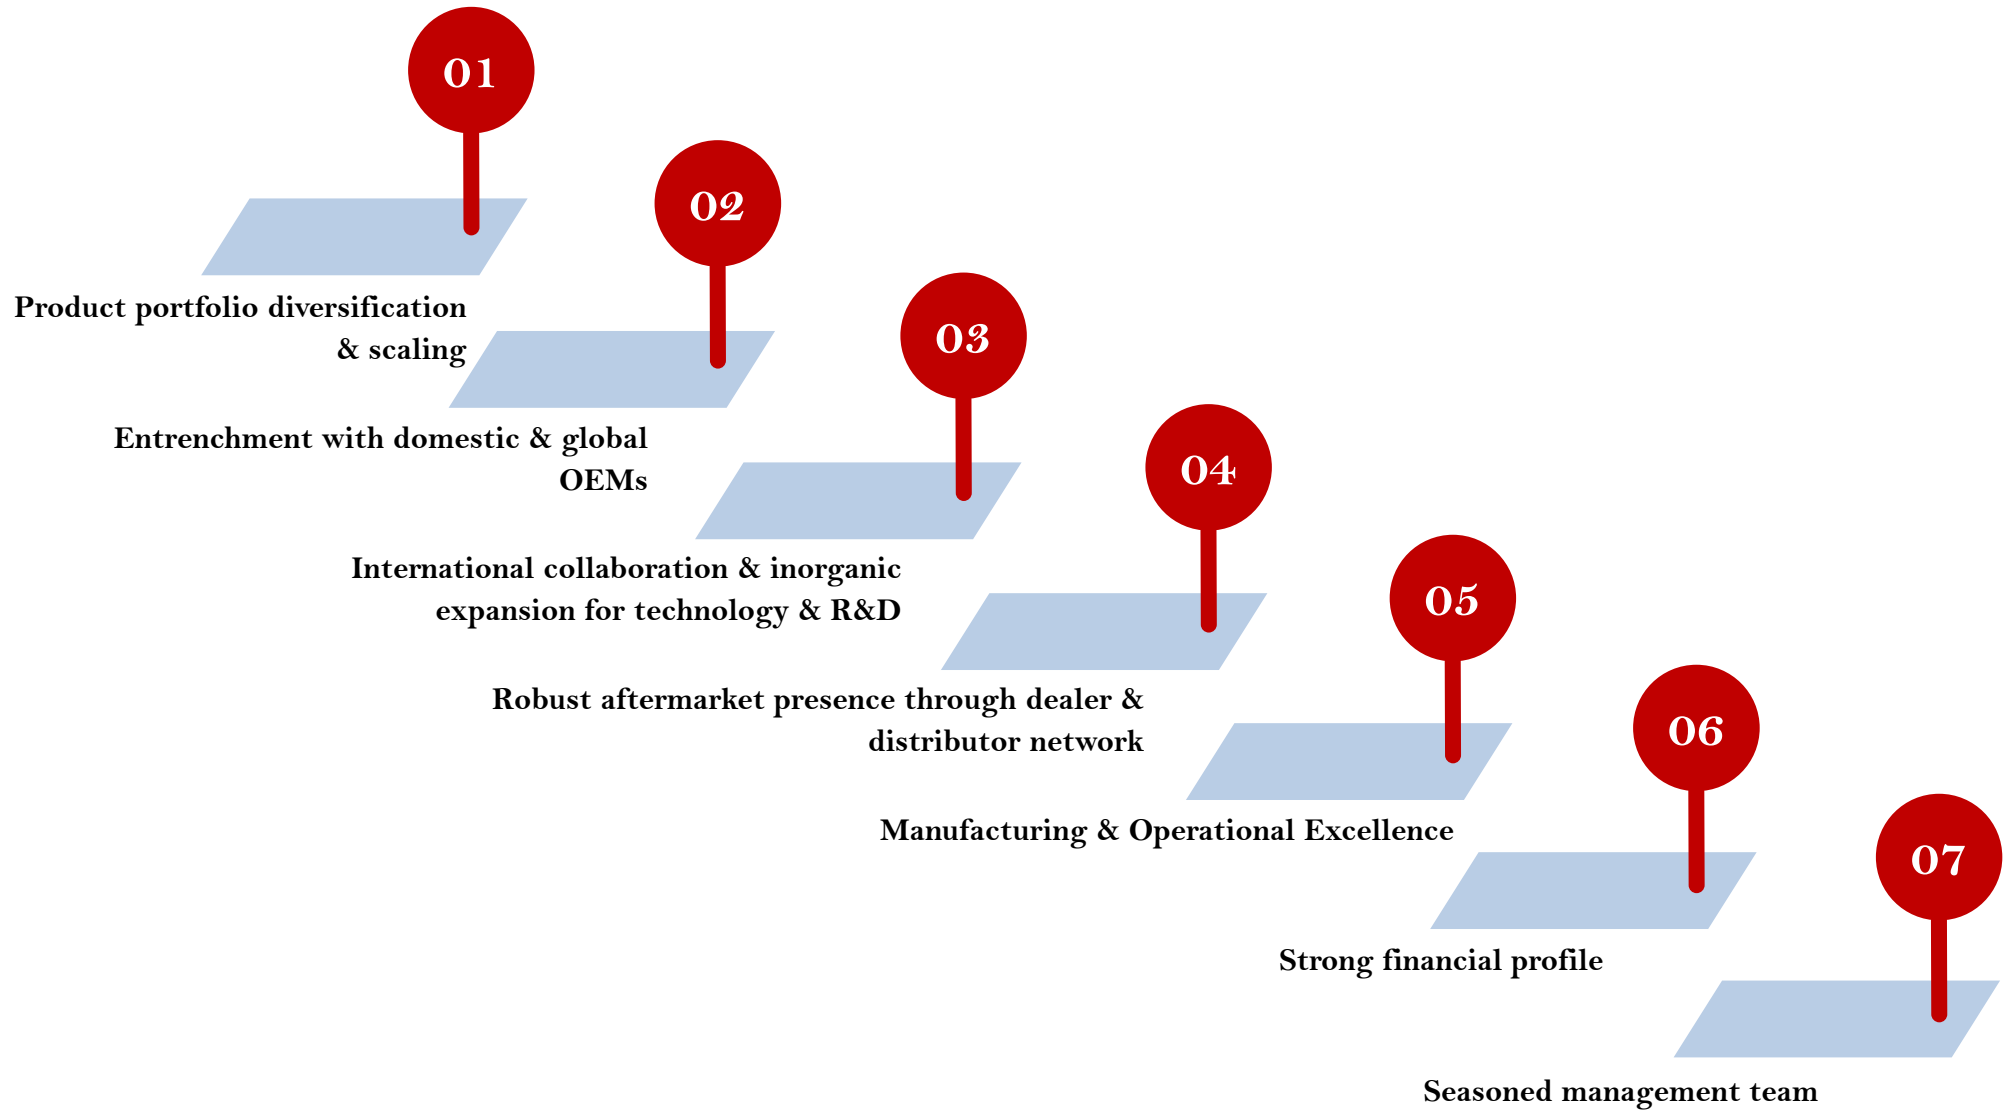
01

Product portfolio diversification & scaling

02

Entrenchment with domestic & global OEMs

03

International collaboration & inorganic expansion for technology & R&D

04

Robust aftermarket presence through dealer & distributor network

05

Manufacturing & Operational Excellence

06

Strong financial profile

07

Seasoned management team